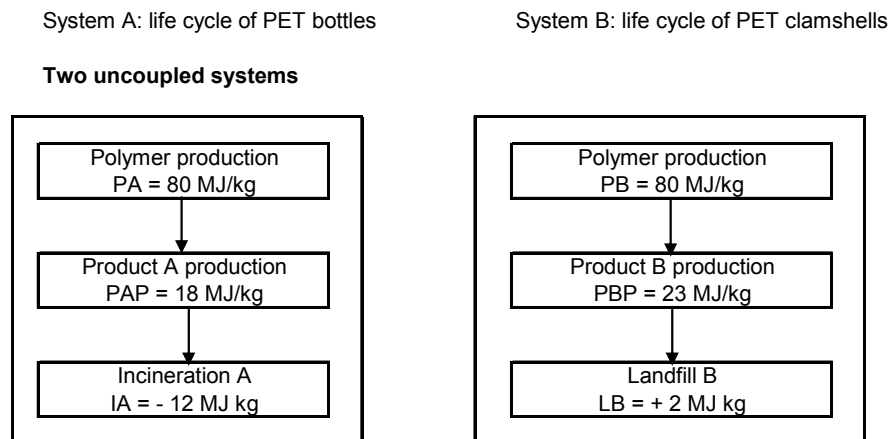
System A: life cycle of PET bottles

System B: life cycle of PET clamshells

**Two uncoupled systems**

Polymer production
PA = 80 MJ/kg

Product A production
PAP = 18 MJ/kg

Incineration A
IA = - 12 MJ kg

Polymer production
PB = 80 MJ/kg

Product B production
PBP = 23 MJ/kg

Landfill B
LB = + 2 MJ kg